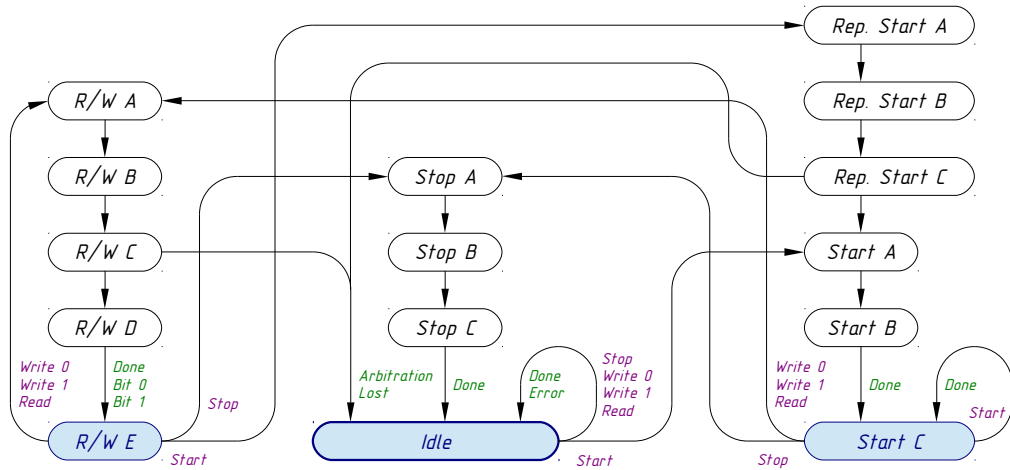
Rep. Start A

R/W A

Rep. Start B

R/W B

Stop A

Rep. Start C

R/W C

Stop B

Start A

R/W D

Stop C

Start B

Write 0
Write 1
Read

Done
Bit 0
Bit 1

Stop

Arbitration
Lost

Done

Done
Error

Stop
Write 0
Write 1
Read

Write 0
Write 1
Read

Done

Done

Start

R/W E

Idle

Start C

Start

Start

Stop